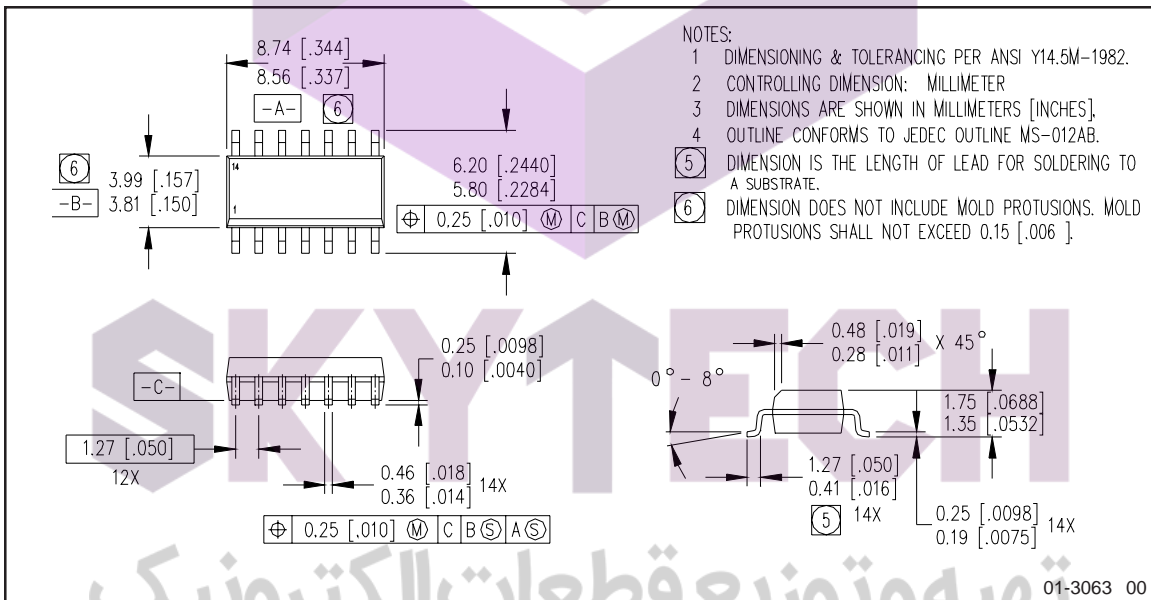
8.74 [.344]
8.56 [.337]
-A-
6

6
3.99 [.157]
-B-
3.81 [.150]

14
1

6.20 [.2440]
5.80 [.2284]

⊕ 0.25 [.010] Ⓜ C B Ⓜ

NOTES:
1 DIMENSIONING & TOLERANCING PER ANSI Y14.5M-1982.
2 CONTROLLING DIMENSION: MILLIMETER
3 DIMENSIONS ARE SHOWN IN MILLIMETERS [INCHES].
4 OUTLINE CONFORMS TO JEDEC OUTLINE MS-012AB.
5 DIMENSION IS THE LENGTH OF LEAD FOR SOLDERING TO A SUBSTRATE.
6 DIMENSION DOES NOT INCLUDE MOLD PROTUSIONS. MOLD PROTUSIONS SHALL NOT EXCEED 0.15 [.006 ].

SKYTECH

-C-
0.25 [.0098]
0.10 [.0040]

1.27 [.050]
12X

0.46 [.018]
0.36 [.014] 14X

⊕ 0.25 [.010] Ⓜ C B Ⓢ A Ⓢ

0.48 [.019]
0.28 [.011] X 45°

0° - 8°

1.75 [.0688]
1.35 [.0532]

1.27 [.050]
0.41 [.016]
5 14X

0.25 [.0098]
0.19 [.0075] 14X

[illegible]

01-3063 00